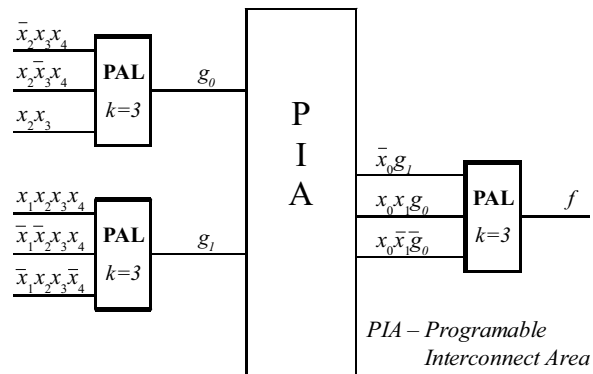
$\bar{x}_2x_3x_4$
$x_2\bar{x}_3x_4$
$x_2x_3$

PAL
$k=3$

$g_0$

$x_1x_2x_3x_4$
$\bar{x}_1\bar{x}_2x_3x_4$
$\bar{x}_1x_2x_3\bar{x}_4$

PAL
$k=3$

$g_1$

P
I
A

$\bar{x}_0g_1$
$x_0x_1g_0$
$x_0\bar{x}_1\bar{g}_0$

PAL
$k=3$

$f$

PIA – Programable Interconnect Area